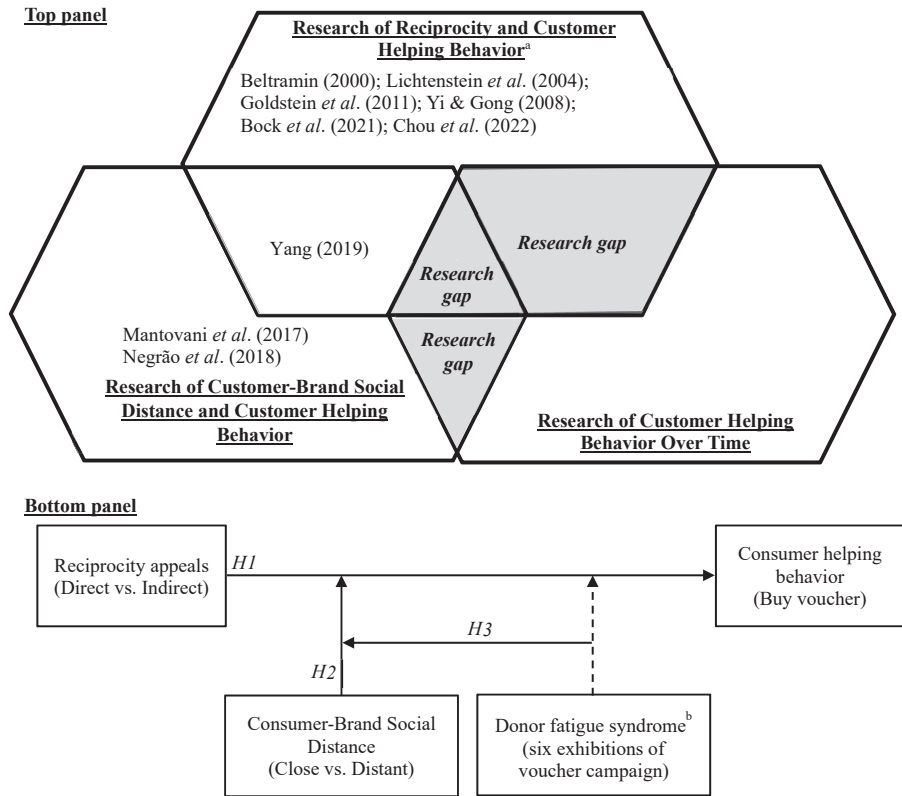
Top panel

Research of Reciprocity and Customer Helping Behavior$^{a}$

Beltramin (2000); Lichtenstein et al. (2004); Goldstein et al. (2011); Yi & Gong (2008); Bock et al. (2021); Chou et al. (2022)

Yang (2019)

Research gap

Research gap

Research gap

Mantovani et al. (2017)
Negrão et al. (2018)

Research of Customer-Brand Social Distance and Customer Helping Behavior

Research of Customer Helping Behavior Over Time

Bottom panel

Reciprocity appeals (Direct vs. Indirect)

H1

Consumer helping behavior (Buy voucher)

H3

H2

Consumer-Brand Social Distance (Close vs. Distant)

Donor fatigue syndrome$^{b}$ (six exhibitions of voucher campaign)